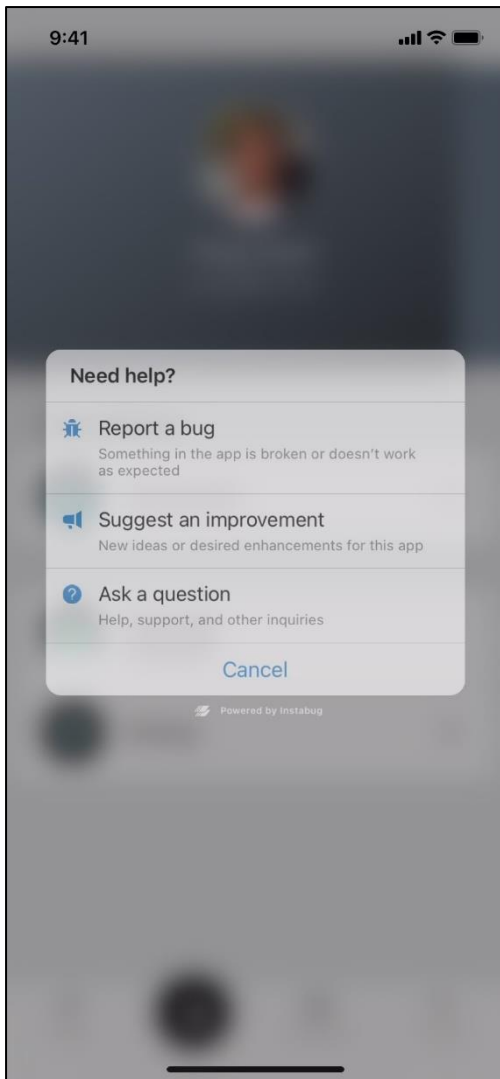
9:41

Need help?

Report a bug
Something in the app is broken or doesn't work as expected

Suggest an improvement
New ideas or desired enhancements for this app

Ask a question
Help, support, and other inquiries

Cancel

Powered by Instabug